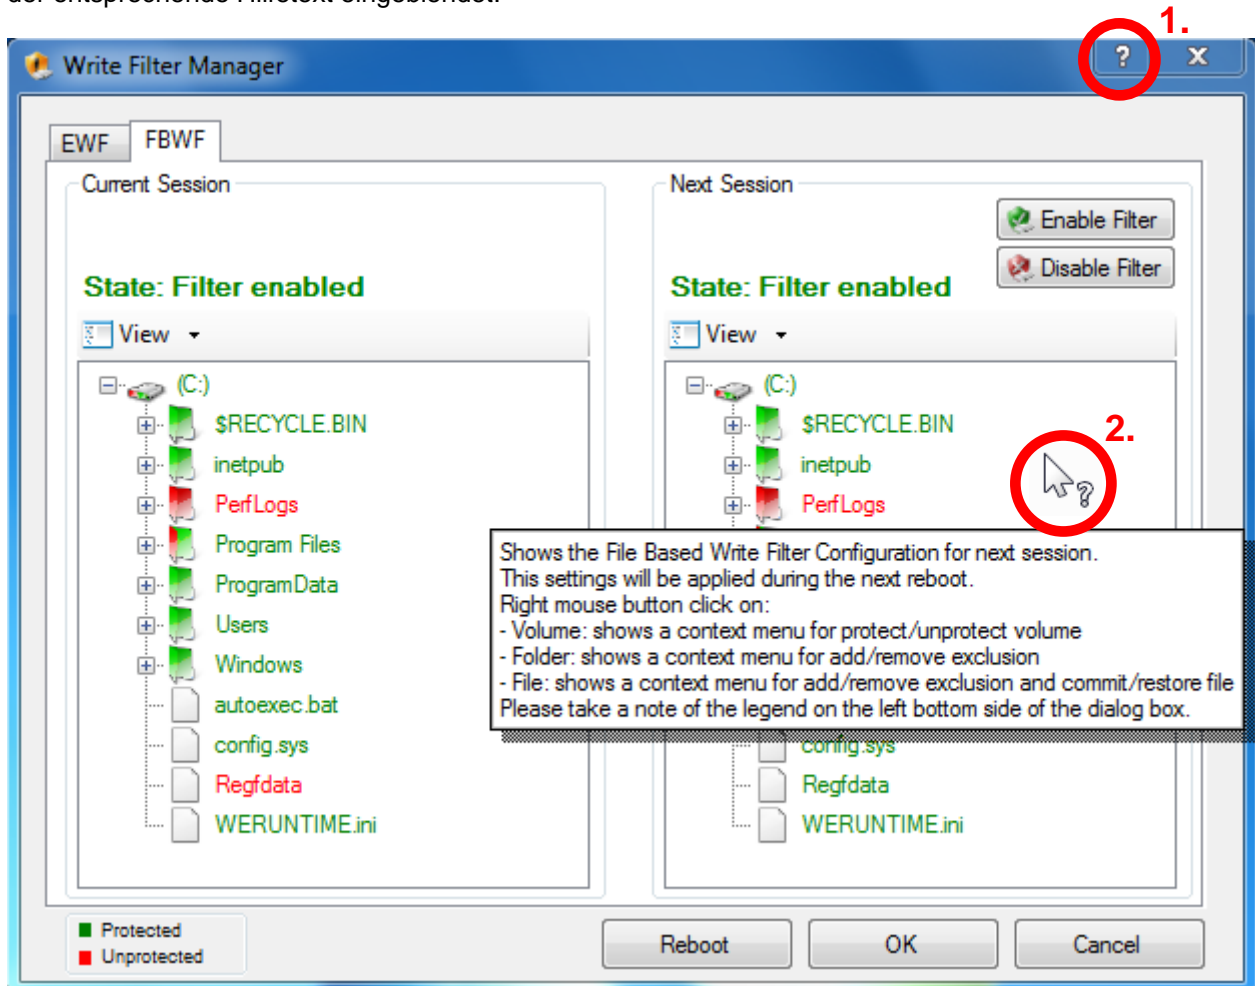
der entsprechende Hilfetext eingeblendet.

1.

Write Filter Manager

?

EWF

FBWF

Current Session

State: Filter enabled

View

(C:)

$RECYCLE.BIN

inetpub

PerfLogs

Program Files

ProgramData

Users

Windows

autoexec.bat

config.sys

Regfdata

WERUNTIME.ini

Next Session

Enable Filter

Disable Filter

State: Filter enabled

View

(C:)

$RECYCLE.BIN

inetpub

PerfLogs

2.

Shows the File Based Write Filter Configuration for next session.
This settings will be applied during the next reboot.
Right mouse button click on:
- Volume: shows a context menu for protect/unprotect volume
- Folder: shows a context menu for add/remove exclusion
- File: shows a context menu for add/remove exclusion and commit/restore file
Please take a note of the legend on the left bottom side of the dialog box.

config.sys

Regfdata

WERUNTIME.ini

Protected

Unprotected

Reboot

OK

Cancel